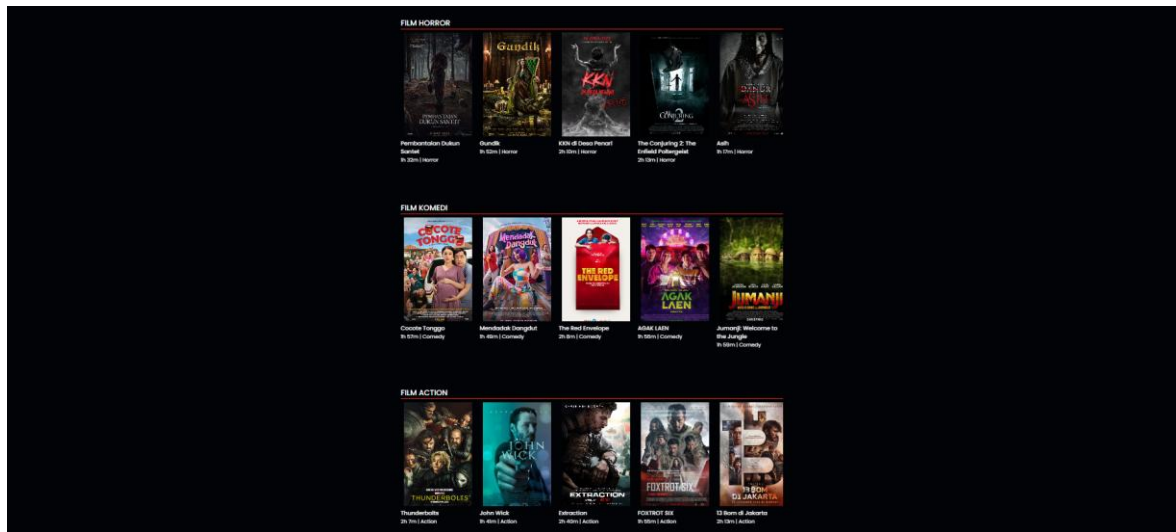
FILM HORROR

PEMBANTAIAN DUKUN SANTET

Gundik

KKN

CONJURING 2

Pembantaian Dukun Santet
1h 32m | Horror

Gundik
1h 52m | Horror

KKN di Desa Penari
2h 10m | Horror

The Conjuring 2: The Enfield Poltergeist
2h 13m | Horror

Asih
1h 17m | Horror

FILM KOMEDI

CECOTE TONGGO

Mendadak Dangdut

THE RED ENVELOPE

AGAK LAEN

JUMANJI

Cocote Tonggo
1h 57m | Comedy

Mendadak Dangdut
1h 45m | Comedy

The Red Envelope
2h 8m | Comedy

AGAK LAEN
1h 58m | Comedy

Jumanji: Welcome to the Jungle
1h 59m | Comedy

FILM ACTION

THUNDERBOLTS

JOHN WICK

EXTRACTION

FOXTROT SIX

13 BOM DI JAKARTA

Thunderbolts
2h 7m | Action

John Wick
1h 41m | Action

Extraction
2h 40m | Action

FOXTROT SIX
1h 55m | Action

13 Bom di Jakarta
2h 13m | Action